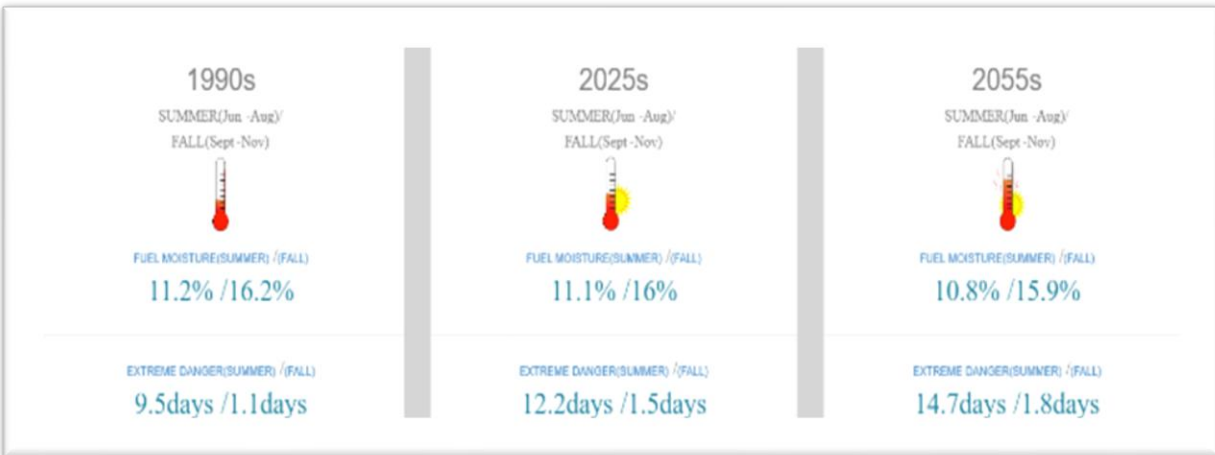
1990s

SUMMER(Jun -Aug)/
FALL(Sept -Nov)

FUEL MOISTURE(SUMMER) /(FALL)
11.2% /16.2%

EXTREME DANGER(SUMMER) /(FALL)
9.5days /1.1days

2025s

SUMMER(Jun -Aug)/
FALL(Sept -Nov)

FUEL MOISTURE(SUMMER) /(FALL)
11.1% /16%

EXTREME DANGER(SUMMER) /(FALL)
12.2days /1.5days

2055s

SUMMER(Jun -Aug)/
FALL(Sept -Nov)

FUEL MOISTURE(SUMMER) /(FALL)
10.8% /15.9%

EXTREME DANGER(SUMMER) /(FALL)
14.7days /1.8days